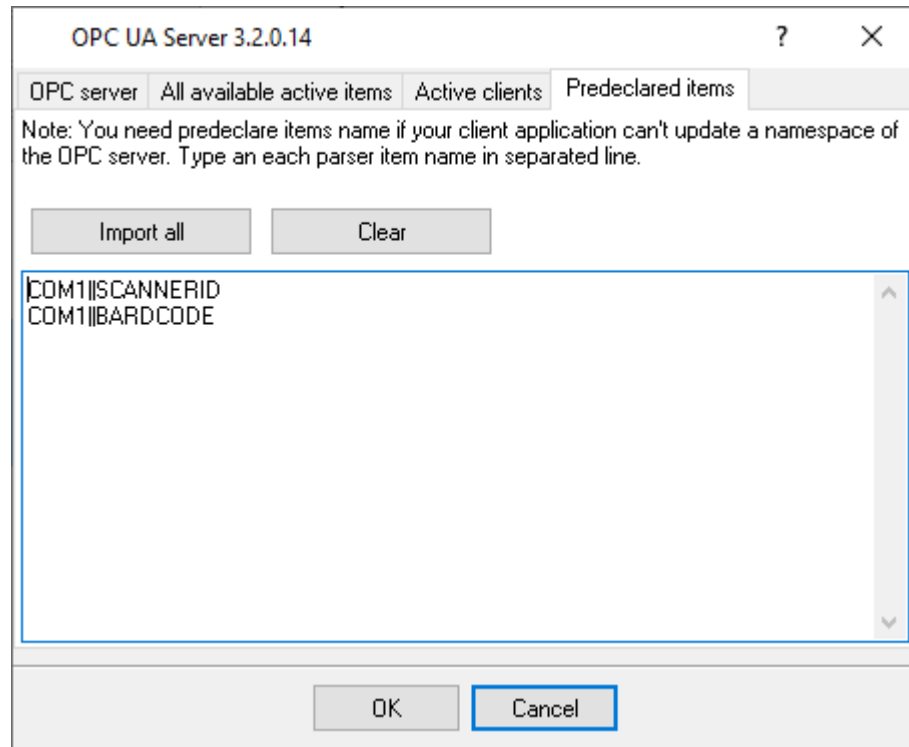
OPC UA Server 3.2.0.14

?

X

OPC server | All available active items | Active clients | Predeclared items

Note: You need predeclare items name if your client application can't update a namespace of the OPC server. Type an each parser item name in separated line.

Import all

Clear

COM1||SCANNERID
COM1||BARDCODE

OK

Cancel